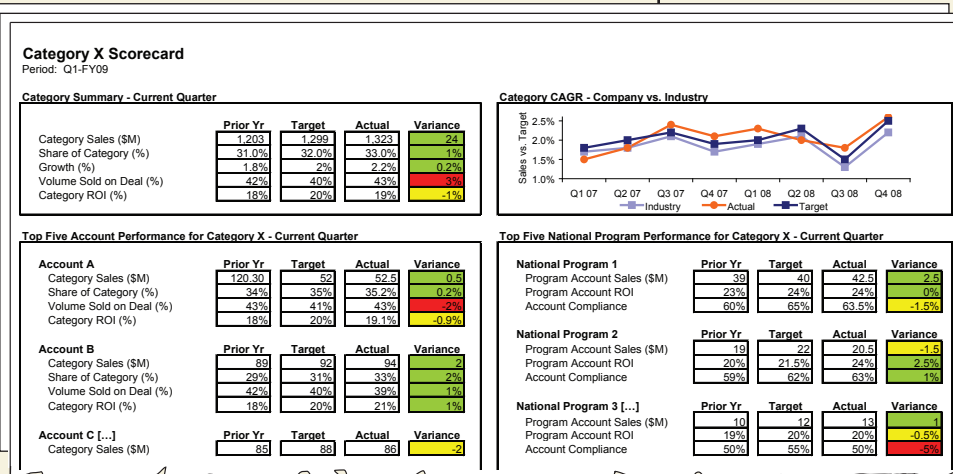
Category X Scorecard
Period: Q1-FY09

Category Summary - Current Quarter

| | Prior Yr | Target | Actual | Variance |
|---|---|---|---|---|
| Category Sales ($M) | 1,203 | 1,299 | 1,323 | 24 |
| Share of Category (%) | 31.0% | 32.0% | 33.0% | 1% |
| Growth (%) | 1.8% | 2% | 2.2% | 0.2% |
| Volume Sold on Deal (%) | 42% | 40% | 43% | 3% |
| Category ROI (%) | 18% | 20% | 19% | -1% |

Category CAGR - Company vs. Industry

2.5%
2.0%
1.5%
1.0%
Sales vs. Target
Q1 07 Q2 07 Q3 07 Q4 07 Q1 08 Q2 08 Q3 08 Q4 08
Industry Actual Target

Top Five Account Performance for Category X - Current Quarter

| | Prior Yr | Target | Actual | Variance |
|---|---|---|---|---|
| Account A | | | | |
| Category Sales ($M) | 120.30 | 52 | 52.5 | 0.5 |
| Share of Category (%) | 34% | 35% | 35.2% | 0.2% |
| Volume Sold on Deal (%) | 43% | 41% | 43% | -2% |
| Category ROI (%) | 18% | 20% | 19.1% | -0.9% |

| | Prior Yr | Target | Actual | Variance |
|---|---|---|---|---|
| Account B | | | | |
| Category Sales ($M) | 89 | 92 | 94 | 2 |
| Share of Category (%) | 29% | 31% | 33% | 2% |
| Volume Sold on Deal (%) | 42% | 40% | 39% | 1% |
| Category ROI (%) | 18% | 20% | 21% | 1% |

| | Prior Yr | Target | Actual | Variance |
|---|---|---|---|---|
| Account C […] | | | | |
| Category Sales ($M) | 85 | 88 | 86 | -2 |

Top Five National Program Performance for Category X - Current Quarter

| | Prior Yr | Target | Actual | Variance |
|---|---|---|---|---|
| National Program 1 | | | | |
| Program Account Sales ($M) | 39 | 40 | 42.5 | 2.5 |
| Program Account ROI | 23% | 24% | 24% | 0% |
| Account Compliance | 60% | 65% | 63.5% | -1.5% |

| | Prior Yr | Target | Actual | Variance |
|---|---|---|---|---|
| National Program 2 | | | | |
| Program Account Sales ($M) | 19 | 22 | 20.5 | -1.5 |
| Program Account ROI | 20% | 21.5% | 24% | 2.5% |
| Account Compliance | 59% | 62% | 63% | 1% |

| | Prior Yr | Target | Actual | Variance |
|---|---|---|---|---|
| National Program 3 […] | | | | |
| Program Account Sales ($M) | 10 | 12 | 13 | 1 |
| Program Account ROI | 19% | 20% | 20% | -0.5% |
| Account Compliance | 50% | 55% | 50% | -5% |